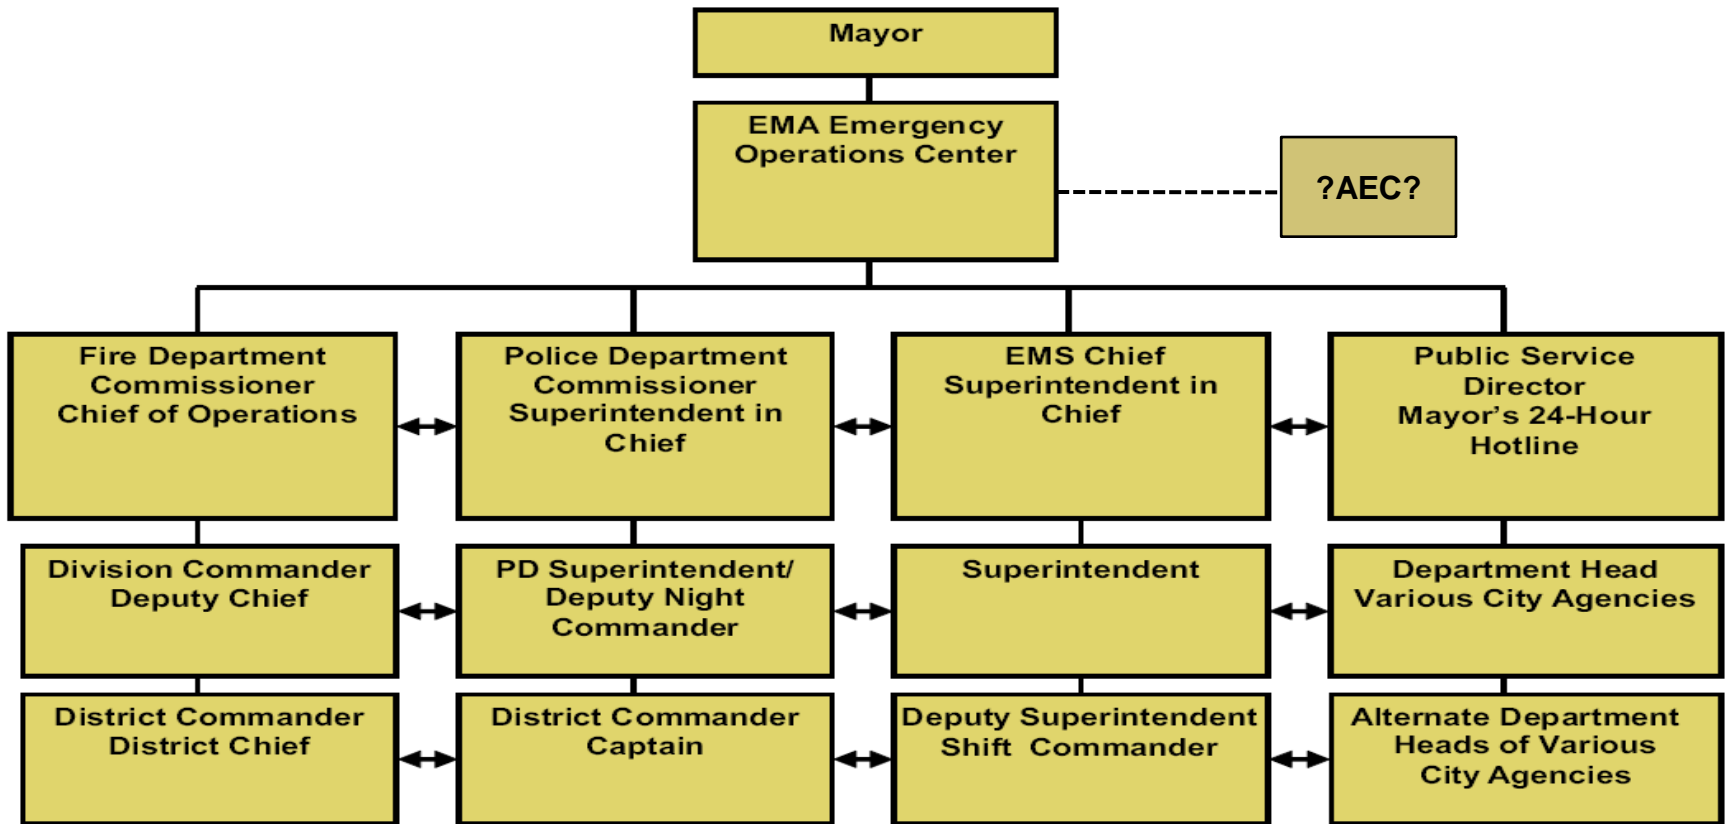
Mayor

EMA Emergency Operations Center

?AEC?

Fire Department Commissioner Chief of Operations

Police Department Commissioner Superintendent in Chief

EMS Chief Superintendent in Chief

Public Service Director Mayor’s 24-Hour Hotline

Division Commander Deputy Chief

PD Superintendent/ Deputy Night Commander

Superintendent

Department Head Various City Agencies

District Commander District Chief

District Commander Captain

Deputy Superintendent Shift Commander

Alternate Department Heads of Various City Agencies